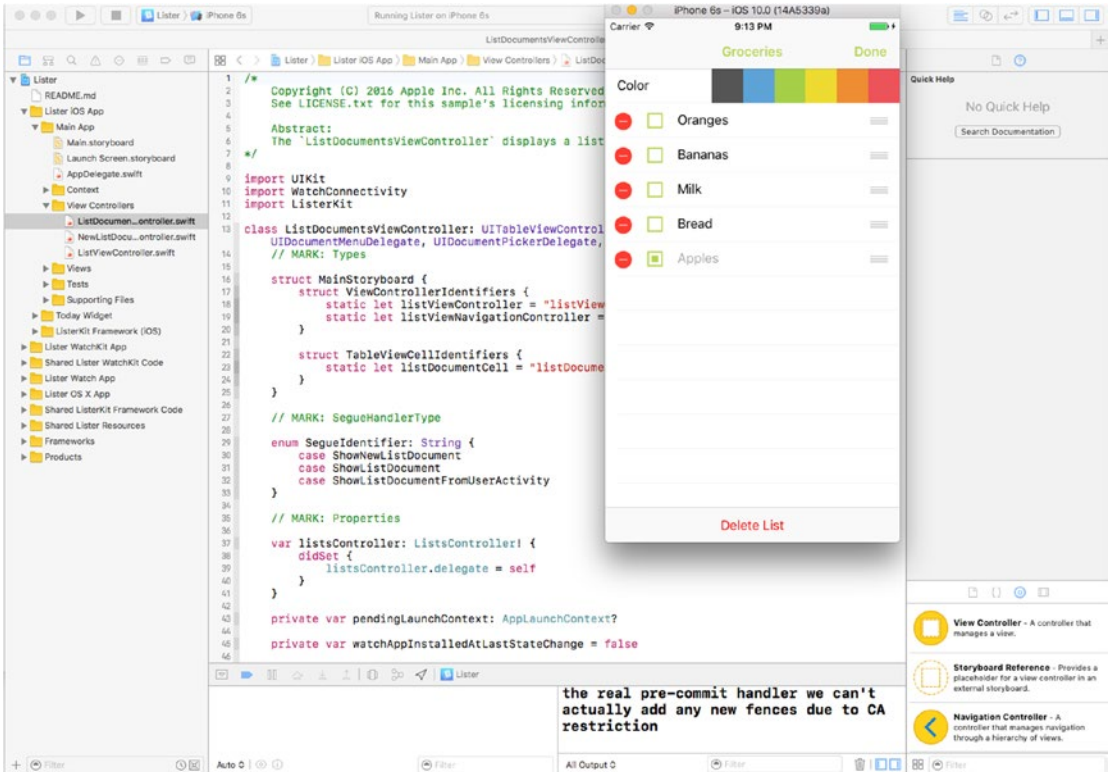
Lister 〉 iPhone 6s
Running Lister on iPhone 6s
ListDocumentsViewController
iPhone 6s – iOS 10.0 (14A5339a)
Carrier
9:13 PM
Groceries
Done
Color
Oranges
Bananas
Milk
Bread
Apples
Delete List

Lister
README.md
Lister iOS App
Main App
Main.storyboard
Launch Screen.storyboard
AppDelegate.swift
Context
View Controllers
ListDocumen...ontroller.swift
NewListDocu...ontroller.swift
ListViewController.swift
Views
Tests
Supporting Files
Today Widget
ListerKit Framework (iOS)
Lister WatchKit App
Shared Lister WatchKit Code
Lister Watch App
Lister OS X App
Shared ListerKit Framework Code
Shared Lister Resources
Frameworks
Products

Lister 〉 Lister iOS App 〉 Main App 〉 View Controllers 〉 ListDoc

1 /*
2 Copyright (C) 2016 Apple Inc. All Rights Reserved
3 See LICENSE.txt for this sample's licensing infor
4
5 Abstract:
6 The `ListDocumentsViewController` displays a list
7 */
8
9 import UIKit
10 import WatchConnectivity
11 import ListerKit
12
13 class ListDocumentsViewController: UITableViewControl
UIDocumentMenuDelegate, UIDocumentPickerDelegate,
14 // MARK: Types
15
16 struct MainStoryboard {
17 struct ViewControllerIdentifiers {
18 static let listViewController = "listView
19 static let listViewNavigationController =
20 }
21
22 struct TableViewCellIdentifiers {
23 static let listDocumentCell = "listDocume
24 }
25 }
26
27 // MARK: SegueHandlerType
28
29 enum SegueIdentifier: String {
30 case ShowNewListDocument
31 case ShowListDocument
32 case ShowListDocumentFromUserActivity
33 }
34
35 // MARK: Properties
36
37 var listsController: ListsController! {
38 didSet {
39 listsController.delegate = self
40 }
41 }
42
43 private var pendingLaunchContext: AppLaunchContext?
44
45 private var watchAppInstalledAtLastStateChange = false
46

Lister
the real pre-commit handler we can't actually add any new fences due to CA restriction

Quick Help
No Quick Help
Search Documentation

View Controller - A controller that manages a view.
Storyboard Reference - Provides a placeholder for a view controller in an external storyboard.
Navigation Controller - A controller that manages navigation through a hierarchy of views.

Filter
Auto
Filter
All Output
Filter
Filter